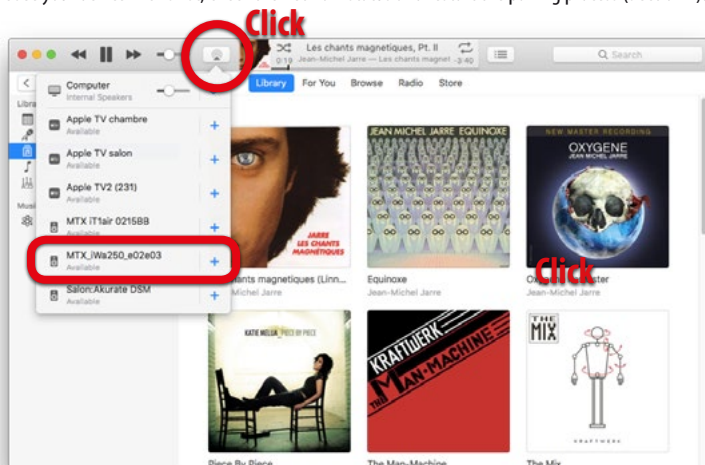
Click

Les chants magnetiques, Pt. II
0:19 Jean-Michel Jarre — Les chants magnet -3:40

Search

Library For You Browse Radio Store

Computer
Internal Speakers

Apple TV chambre
Available

Apple TV salon
Available

Apple TV2 (231)
Available

MTX iT1air 0215BB
Available

MTX_iWa250_e02e03
Available

Salon:Akurate DSM
Available

JARRE
LES CHANTS MAGNÉTIQUES

hants magnetiques (Linn...
Michel Jarre

JEAN MICHEL JARRE EQUINOXE

Equinoxe
Jean-Michel Jarre

NEW MASTER RECORDING
OXYGENE
JEAN MICHEL JARRE

Click

O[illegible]ster
Jean-Michel Jarre

KATIE MELUA PIECE BY PIECE

KRAFTWERK
THE MAN-MACHINE

THE MIX

KRAFTWERK

Piece By Piece

The Man-Machine

The Mix